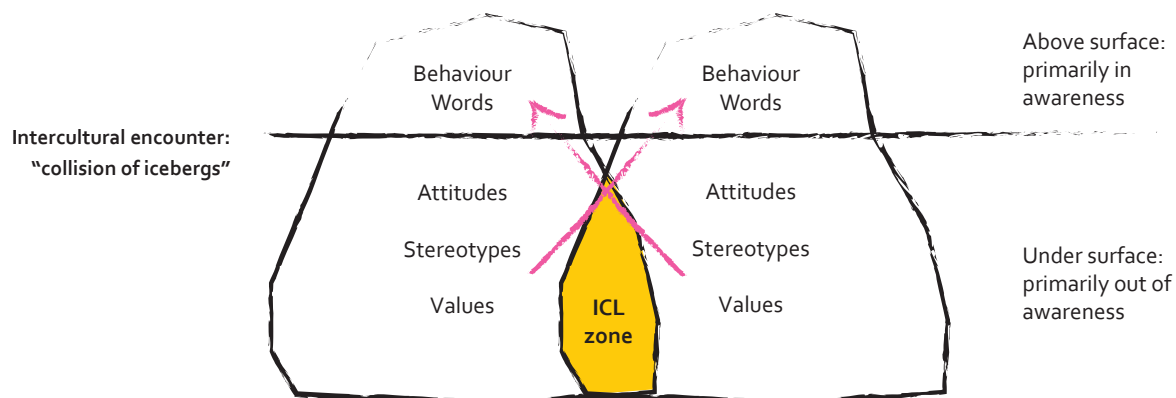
Intercultural encounter:
"collision of icebergs"

Behaviour
Words

Attitudes

Stereotypes

Values

ICL
zone

Behaviour
Words

Attitudes

Stereotypes

Values

Above surface:
primarily in
awareness

Under surface:
primarily out of
awareness